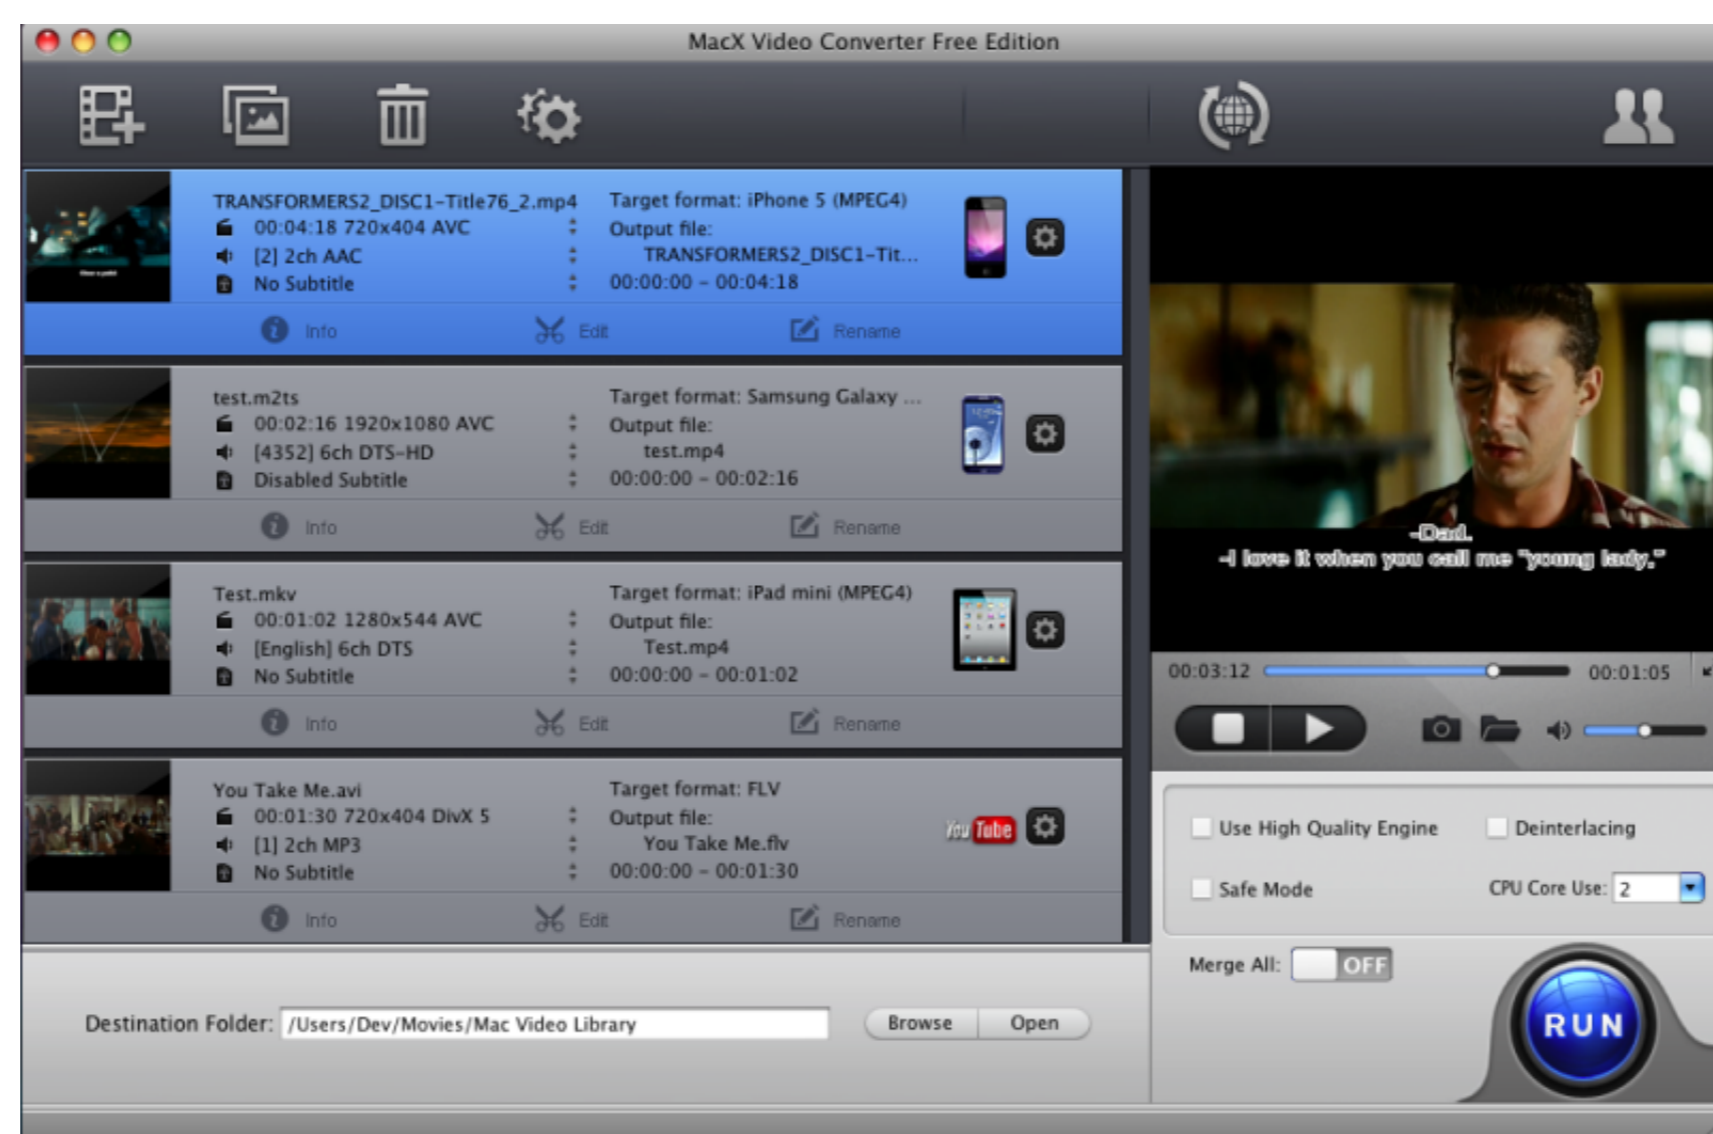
MacX Video Converter Free Edition

TRANSFORMERS2_DISC1-Title76_2.mp4
00:04:18 720x404 AVC
[2] 2ch AAC
No Subtitle
Target format: iPhone 5 (MPEG4)
Output file:
TRANSFORMERS2_DISC1-Tit...
00:00:00 - 00:04:18
Info Edit Rename

test.m2ts
00:02:16 1920x1080 AVC
[4352] 6ch DTS-HD
Disabled Subtitle
Target format: Samsung Galaxy ...
Output file:
test.mp4
00:00:00 - 00:02:16
Info Edit Rename

Test.mkv
00:01:02 1280x544 AVC
[English] 6ch DTS
No Subtitle
Target format: iPad mini (MPEG4)
Output file:
Test.mp4
00:00:00 - 00:01:02
Info Edit Rename

You Take Me.avi
00:01:30 720x404 DivX 5
[1] 2ch MP3
No Subtitle
Target format: FLV
Output file:
You Take Me.flv
00:00:00 - 00:01:30
You Tube
Info Edit Rename

-Dad.
-I love it when you call me "young lady."

00:03:12 00:01:05

Use High Quality Engine
Deinterlacing
Safe Mode
CPU Core Use: 2
Merge All: OFF
RUN

Destination Folder: /Users/Dev/Movies/Mac Video Library
Browse Open